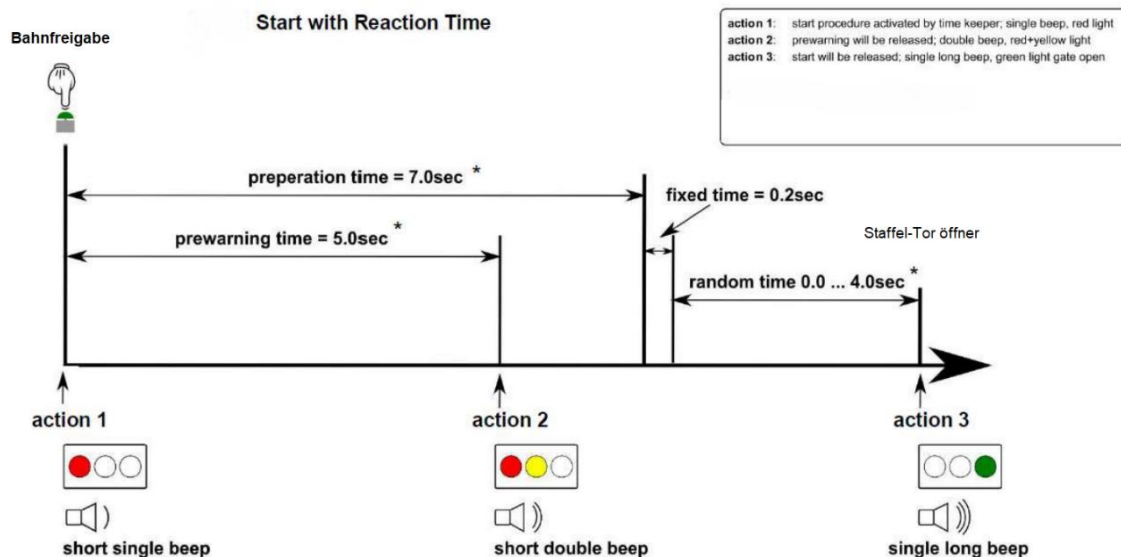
Start with Reaction Time

action 1: start procedure activated by time keeper; single beep, red light
action 2: prewarning will be released; double beep, red+yellow light
action 3: start will be released; single long beep, green light gate open

Bahnfreigabe

preperation time = 7.0sec *

fixed time = 0.2sec

prewarning time = 5.0sec *

Staffel-Tor öffner

random time 0.0 ... 4.0sec *

action 1

action 2

action 3

short single beep

short double beep

single long beep